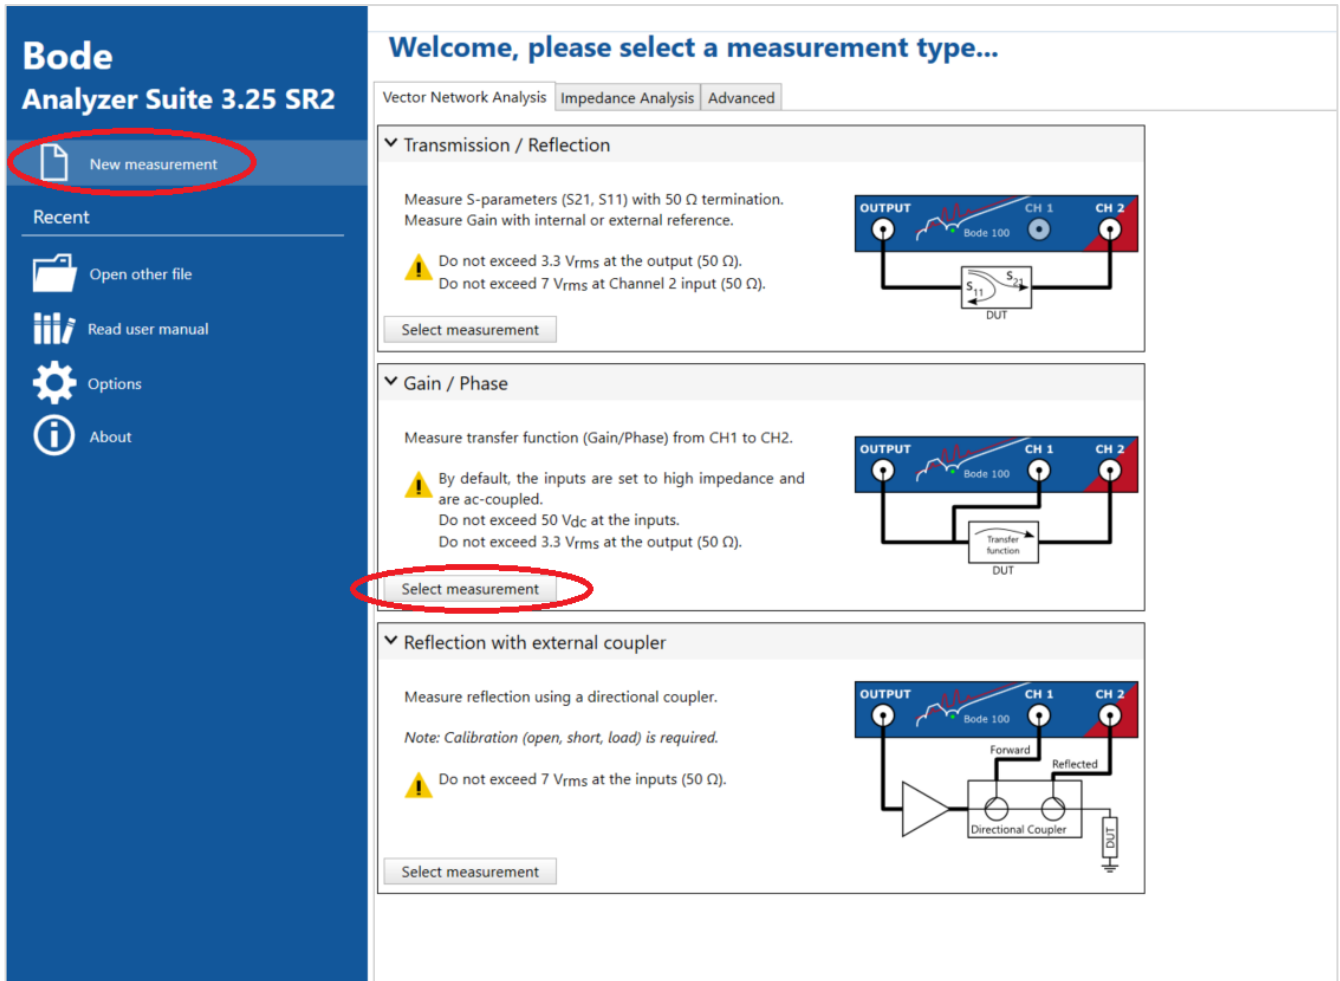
Bode
Analyzer Suite 3.25 SR2

New measurement

Recent

Open other file

Read user manual

Options

About

Welcome, please select a measurement type...

Vector Network Analysis | Impedance Analysis | Advanced

Transmission / Reflection

Measure S-parameters (S21, S11) with 50 Ω termination.
Measure Gain with internal or external reference.

Do not exceed 3.3 $V_{rms}$ at the output (50 Ω).
Do not exceed 7 $V_{rms}$ at Channel 2 input (50 Ω).

Select measurement

OUTPUT CH 1 CH 2 Bode 100
$S_{11}$ $S_{21}$
DUT

Gain / Phase

Measure transfer function (Gain/Phase) from CH1 to CH2.

By default, the inputs are set to high impedance and are ac-coupled.
Do not exceed 50 $V_{dc}$ at the inputs.
Do not exceed 3.3 $V_{rms}$ at the output (50 Ω).

Select measurement

OUTPUT CH 1 CH 2 Bode 100
Transfer function
DUT

Reflection with external coupler

Measure reflection using a directional coupler.

Note: Calibration (open, short, load) is required.

Do not exceed 7 $V_{rms}$ at the inputs (50 Ω).

Select measurement

OUTPUT CH 1 CH 2 Bode 100
Forward Reflected
Directional Coupler
DUT